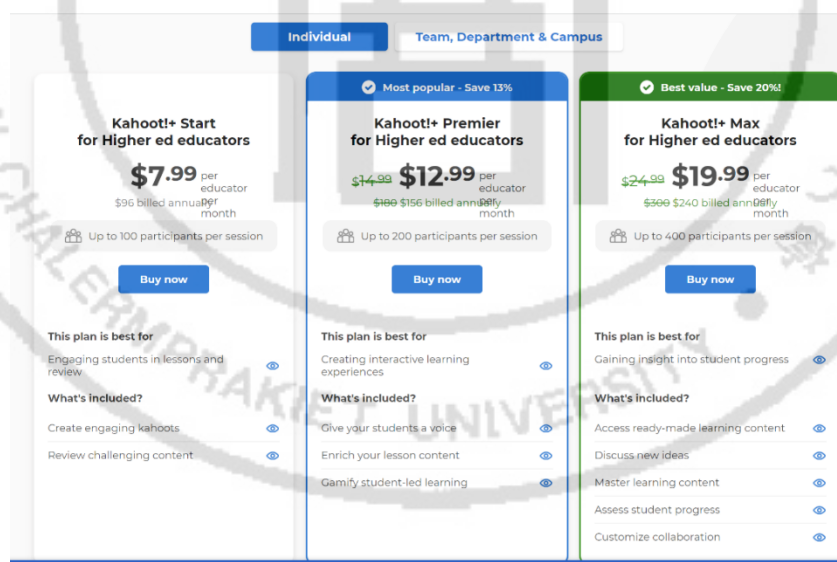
Individual
Team, Department & Campus

Kahoot!+ Start for Higher ed educators
$7.99 per educator per month
$96 billed annually
Up to 100 participants per session
Buy now
This plan is best for
Engaging students in lessons and review
What's included?
Create engaging kahoots
Review challenging content

Most popular - Save 13%
Kahoot!+ Premier for Higher ed educators
~~$14.99~~ $12.99 per educator per month
~~$180~~ $156 billed annually
Up to 200 participants per session
Buy now
This plan is best for
Creating interactive learning experiences
What's included?
Give your students a voice
Enrich your lesson content
Gamify student-led learning

Best value - Save 20%!
Kahoot!+ Max for Higher ed educators
~~$24.99~~ $19.99 per educator per month
~~$300~~ $240 billed annually
Up to 400 participants per session
Buy now
This plan is best for
Gaining insight into student progress
What's included?
Access ready-made learning content
Discuss new ideas
Master learning content
Assess student progress
Customize collaboration

PRAKIET UNIVERSI